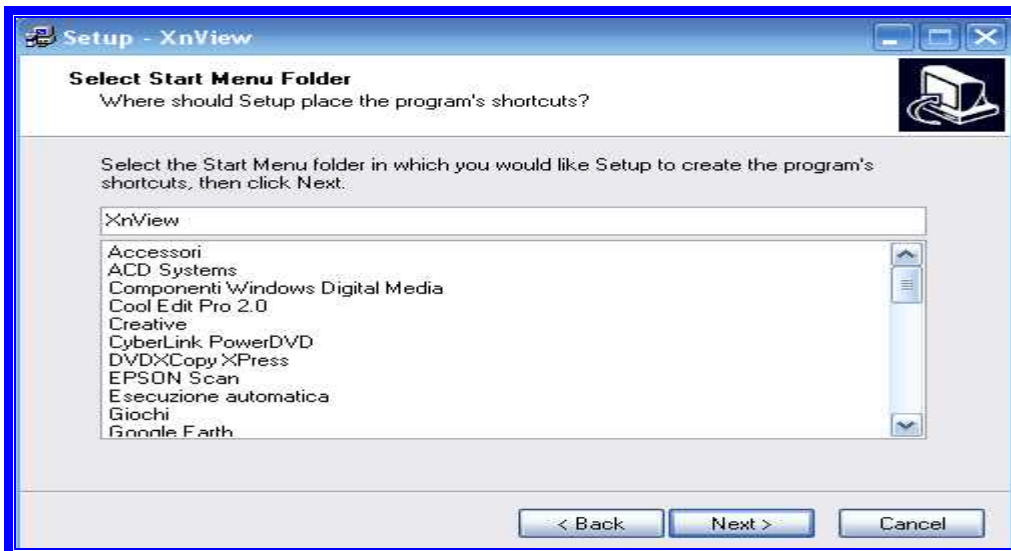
Setup - XnView

Select Start Menu Folder
Where should Setup place the program's shortcuts?

Select the Start Menu folder in which you would like Setup to create the program's shortcuts, then click Next.

XnView

Accessori
ACD Systems
Componenti Windows Digital Media
Cool Edit Pro 2.0
Creative
CyberLink PowerDVD
DVDXCopy XPress
EPSON Scan
Esecuzione automatica
Giochi
Google Earth

< Back
Next >
Cancel